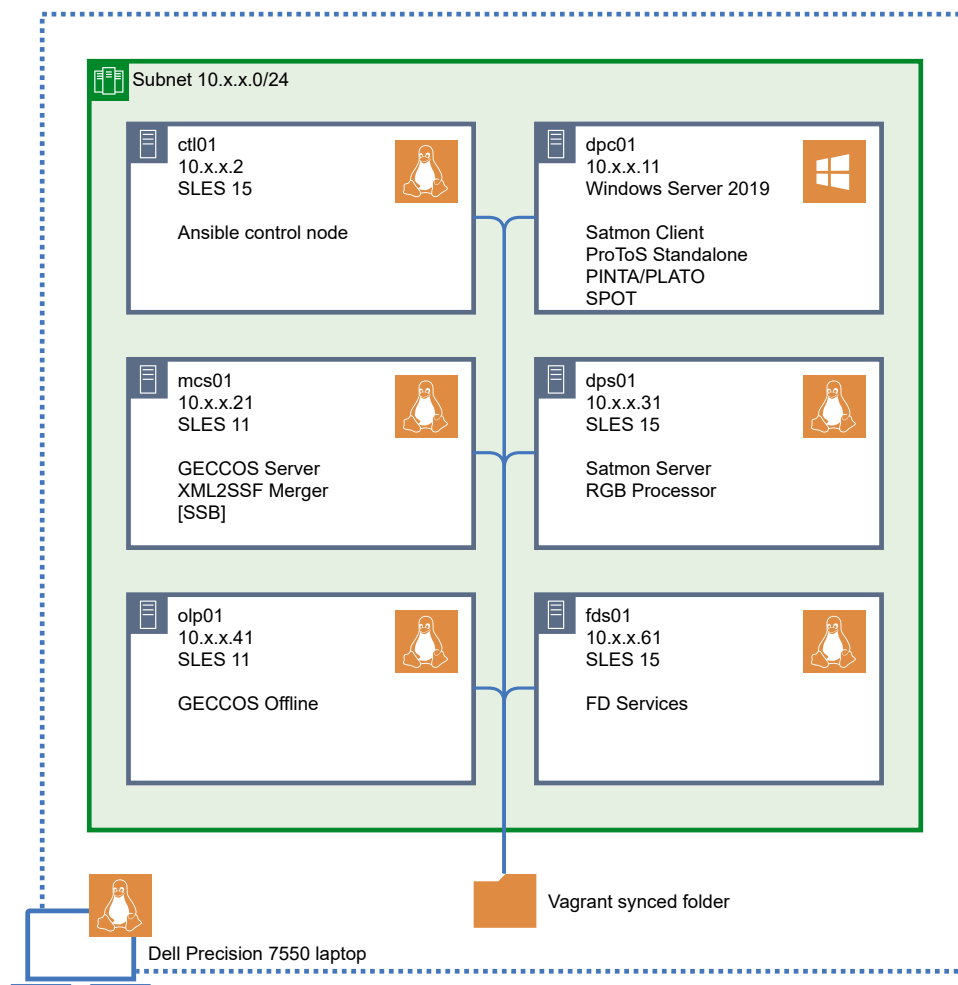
Subnet 10.x.x.0/24

ctl01
10.x.x.2
SLES 15

Ansible control node

dpc01
10.x.x.11
Windows Server 2019

Satmon Client
ProToS Standalone
PINTA/PLATO
SPOT

mcs01
10.x.x.21
SLES 11

GECCOS Server
XML2SSF Merger
[SSB]

dps01
10.x.x.31
SLES 15

Satmon Server
RGB Processor

olp01
10.x.x.41
SLES 11

GECCOS Offline

fds01
10.x.x.61
SLES 15

FD Services

Vagrant synced folder

Dell Precision 7550 laptop